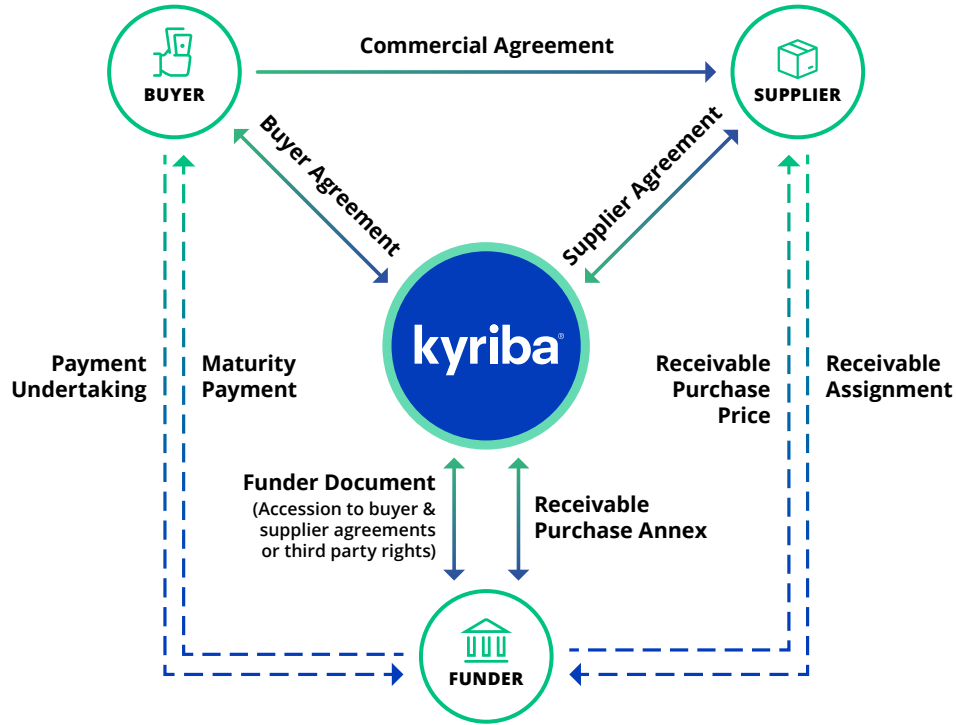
BUYER

Commercial Agreement

SUPPLIER

Buyer Agreement

Supplier Agreement

kyriba

Payment Undertaking

Maturity Payment

Receivable Purchase Price

Receivable Assignment

Funder Document
(Accession to buyer & supplier agreements or third party rights)

Receivable Purchase Annex

FUNDER